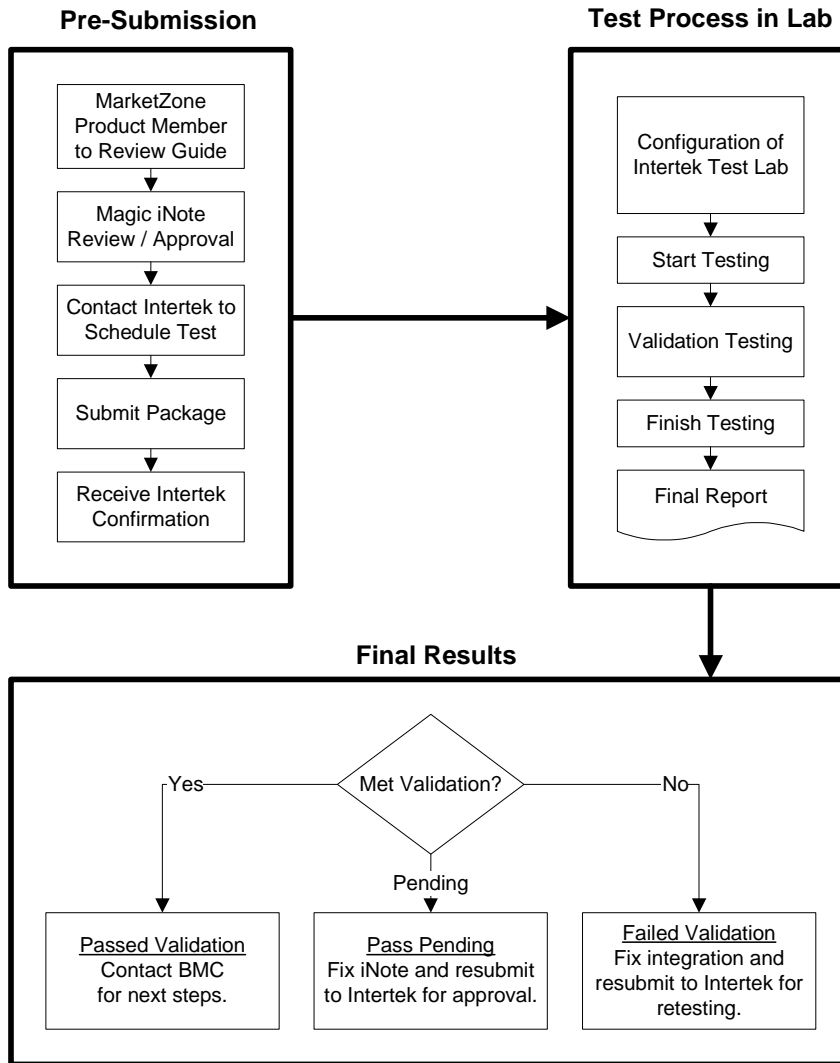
Pre-Submission

MarketZone Product Member to Review Guide

Magic iNote Review / Approval

Contact Intertek to Schedule Test

Submit Package

Receive Intertek Confirmation

Test Process in Lab

Configuration of Intertek Test Lab

Start Testing

Validation Testing

Finish Testing

Final Report

Final Results

Met Validation?

Yes

No

Pending

Passed Validation
Contact BMC for next steps.

Pass Pending
Fix iNote and resubmit to Intertek for approval.

Failed Validation
Fix integration and resubmit to Intertek for retesting.